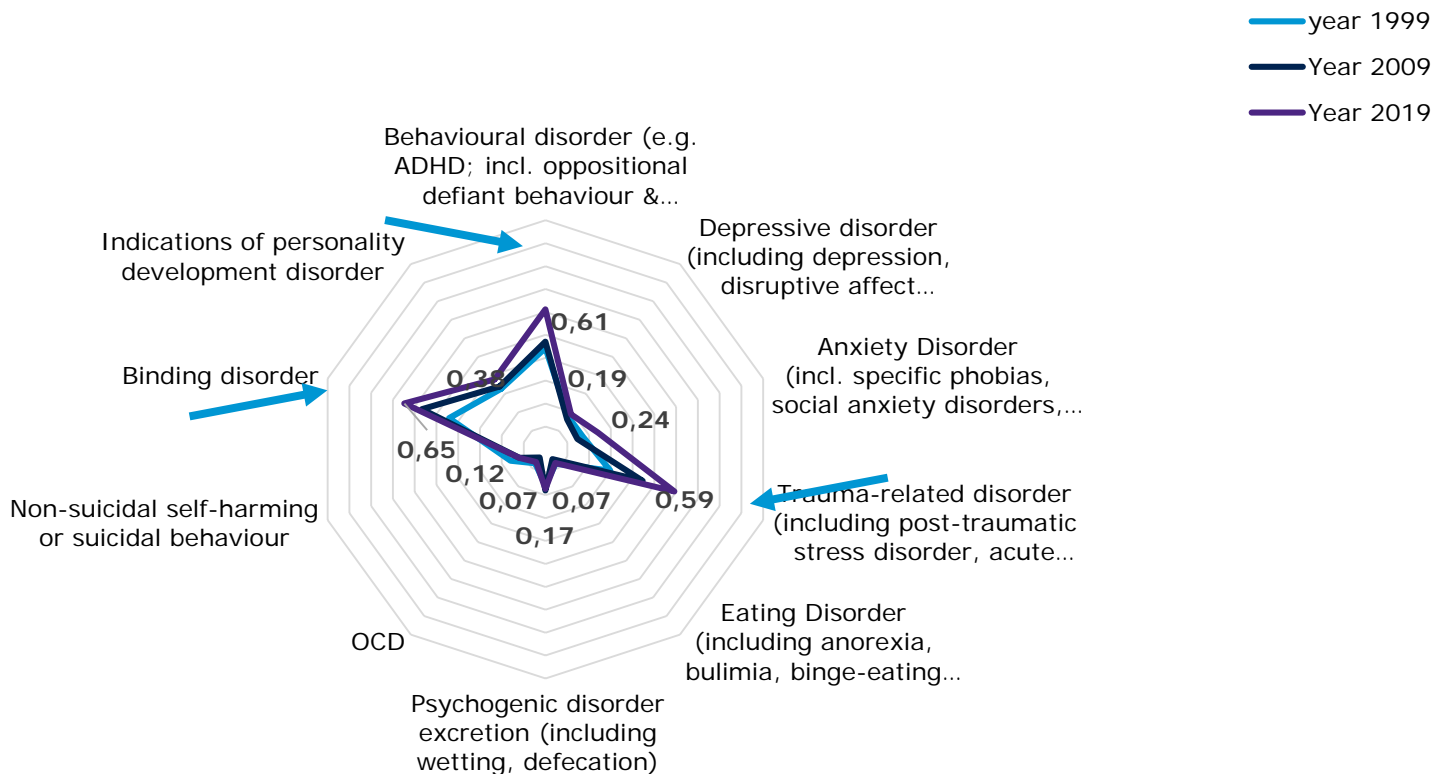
year 1999
Year 2009
Year 2019

Behavioural disorder (e.g. ADHD; incl. oppositional defiant behaviour &...

Depressive disorder (including depression, disruptive affect...

Anxiety Disorder (incl. specific phobias, social anxiety disorders,...

Trauma-related disorder (including post-traumatic stress disorder, acute...

Eating Disorder (including anorexia, bulimia, binge-eating...

Psychogenic disorder excretion (including wetting, defecation)

OCD

Non-suicidal self-harming or suicidal behaviour

Binding disorder

Indications of personality development disorder

0,61
0,19
0,24
0,59
0,07
0,17
0,07
0,12
0,65
0,38